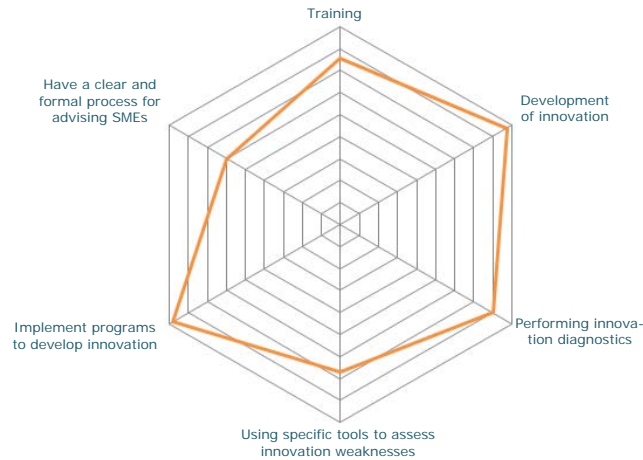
Training

Development of innovation

Performing innovation diagnostics

Using specific tools to assess innovation weaknesses

Implement programs to develop innovation

Have a clear and formal process for advising SMEs